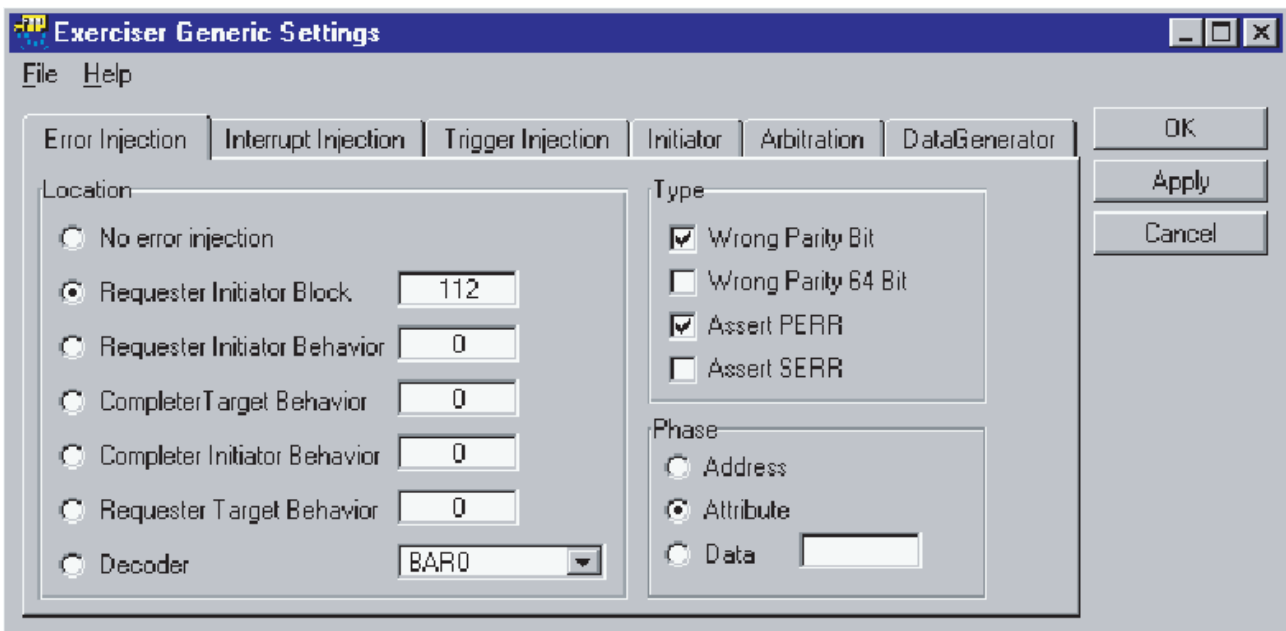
Exerciser Generic Settings

File Help

Error Injection | Interrupt Injection | Trigger Injection | Initiator | Arbitration | DataGenerator

OK
Apply
Cancel

Location
No error injection
Requester Initiator Block 112
Requester Initiator Behavior 0
CompleterTarget Behavior 0
Completer Initiator Behavior 0
Requester Target Behavior 0
Decoder BAR0

Type
Wrong Parity Bit
Wrong Parity 64 Bit
Assert PERR
Assert SERR

Phase
Address
Attribute
Data